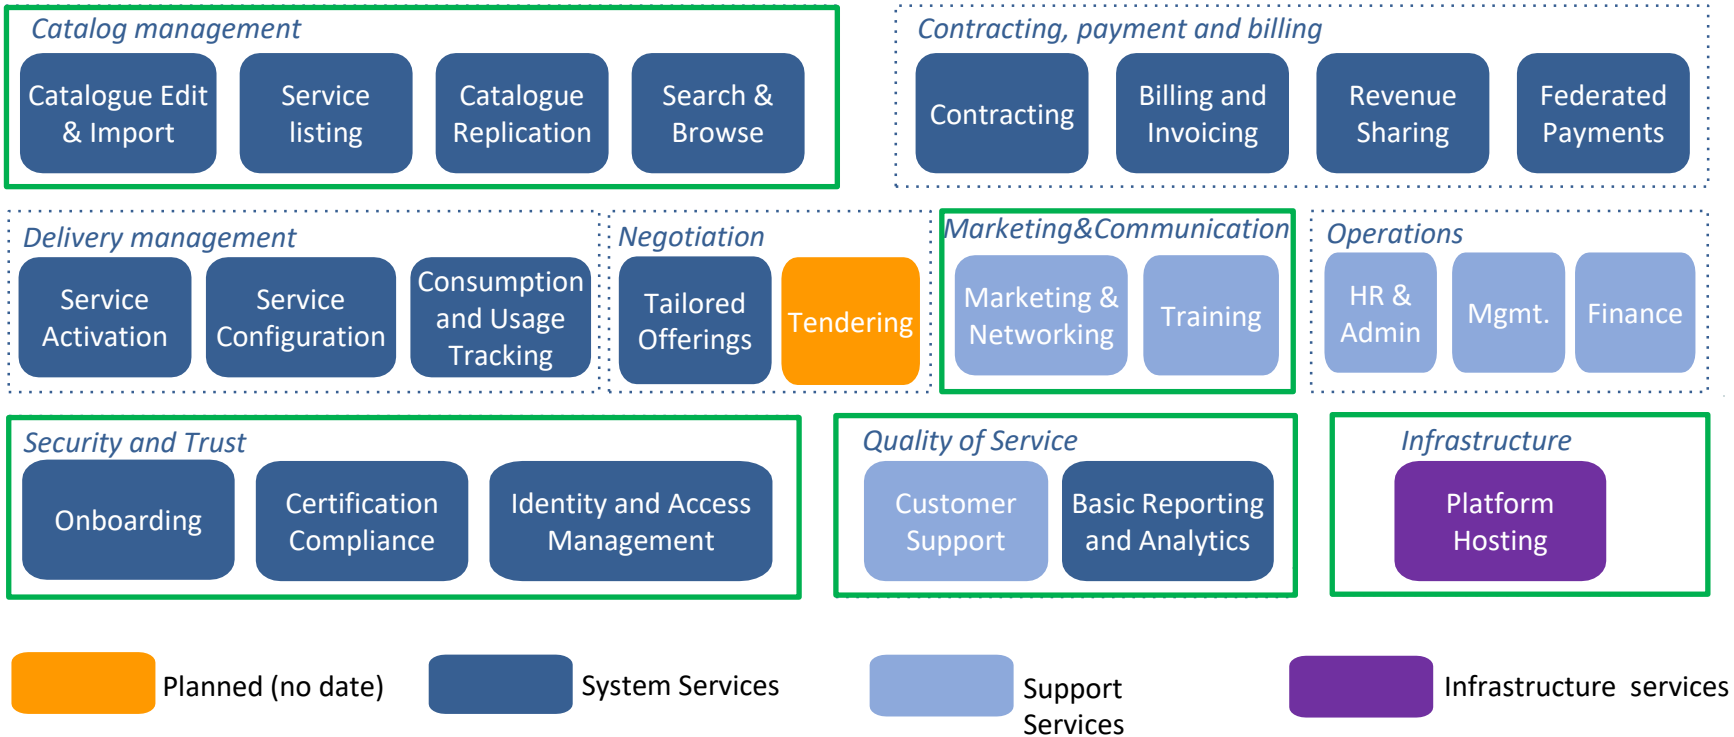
Catalog management
Catalogue Edit & Import
Service listing
Catalogue Replication
Search & Browse

Contracting, payment and billing
Contracting
Billing and Invoicing
Revenue Sharing
Federated Payments

Delivery management
Service Activation
Service Configuration
Consumption and Usage Tracking

Negotiation
Tailored Offerings
Tendering

Marketing&Communication
Marketing & Networking
Training

Operations
HR & Admin
Mgmt.
Finance

Security and Trust
Onboarding
Certification Compliance
Identity and Access Management

Quality of Service
Customer Support
Basic Reporting and Analytics

Infrastructure
Platform Hosting

Planned (no date)
System Services
Support Services
Infrastructure services